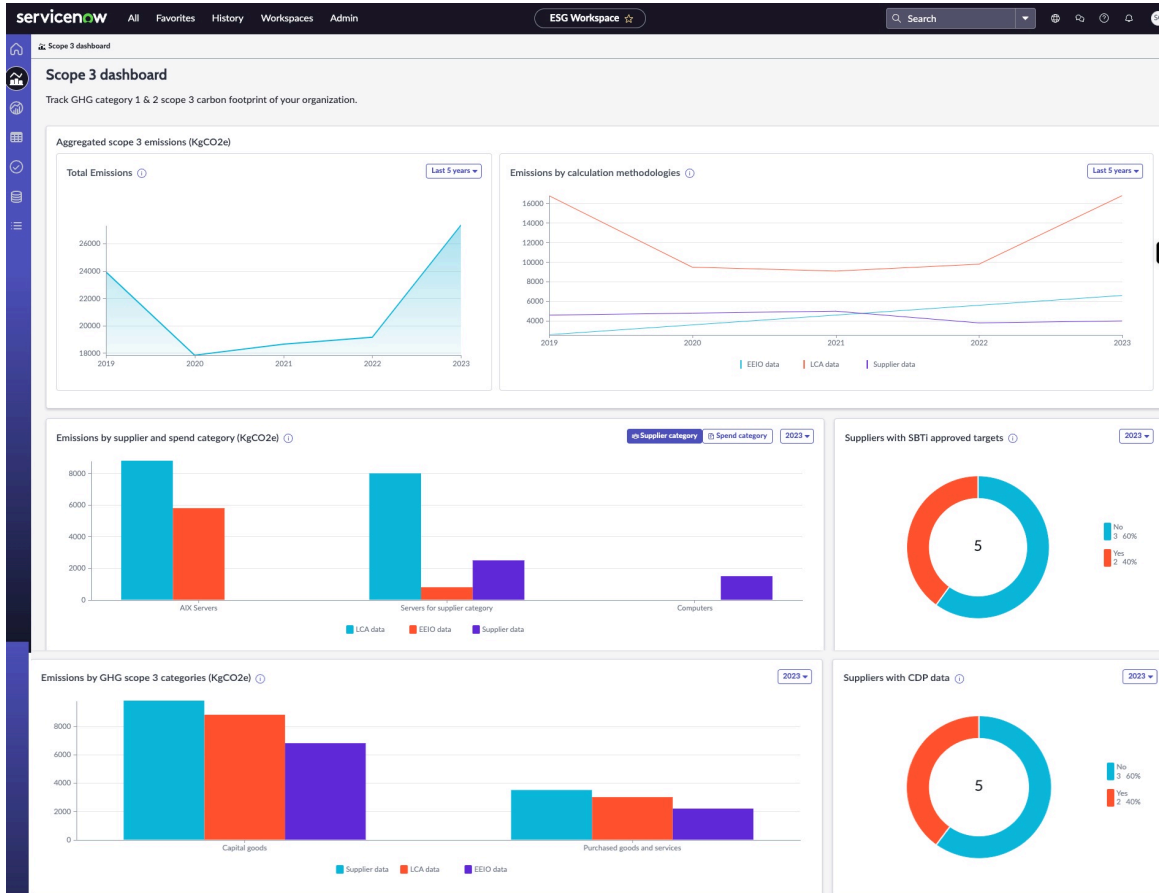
servicenow All Favorites History Workspaces Admin

ESG Workspace ☆

Search

Scope 3 dashboard

Scope 3 dashboard

Track GHG category 1 & 2 scope 3 carbon footprint of your organization.

Aggregated scope 3 emissions (KgCO2e)

Total Emissions ⓘ

Last 5 years

26000
24000
22000
20000
18000
2019 2020 2021 2022 2023

Emissions by calculation methodologies ⓘ

Last 5 years

16000
14000
12000
10000
8000
6000
4000
2019 2020 2021 2022 2023

EEIO data LCA data Supplier data

Emissions by supplier and spend category (KgCO2e) ⓘ

Supplier category Spend category 2023

8000
6000
4000
2000
0
AIX Servers Servers for supplier category Computers

LCA data EEIO data Supplier data

Suppliers with SBTi approved targets ⓘ

2023

5

No 3 60%
Yes 2 40%

Emissions by GHG scope 3 categories (KgCO2e) ⓘ

2023

8000
6000
4000
2000
0
Capital goods Purchased goods and services

Supplier data LCA data EEIO data

Suppliers with CDP data ⓘ

2023

5

No 3 60%
Yes 2 40%